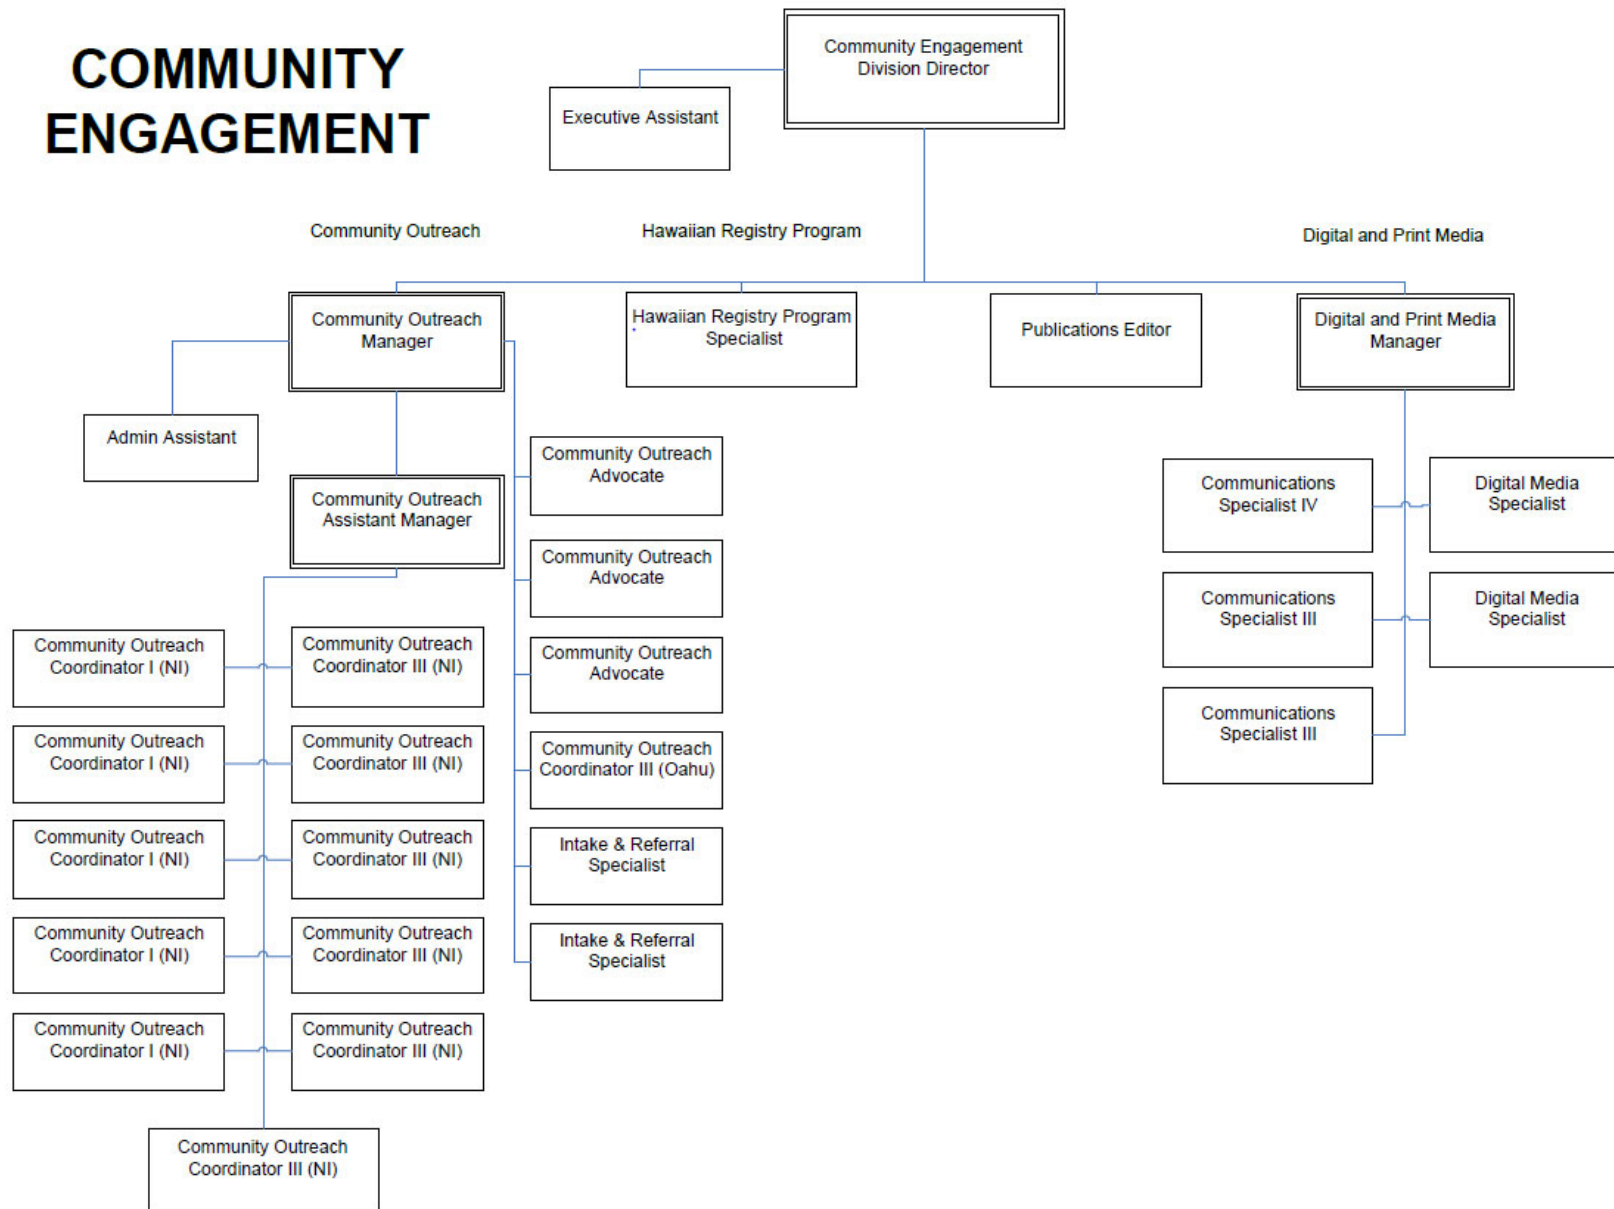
COMMUNITY ENGAGEMENT

Community Engagement Division Director

Executive Assistant

Community Outreach

Hawaiian Registry Program

Digital and Print Media

Community Outreach Manager

Hawaiian Registry Program Specialist

Publications Editor

Digital and Print Media Manager

Admin Assistant

Community Outreach Assistant Manager

Community Outreach Advocate

Community Outreach Advocate

Community Outreach Advocate

Community Outreach Coordinator III (Oahu)

Intake & Referral Specialist

Intake & Referral Specialist

Community Outreach Coordinator I (NI)

Community Outreach Coordinator III (NI)

Community Outreach Coordinator I (NI)

Community Outreach Coordinator III (NI)

Community Outreach Coordinator I (NI)

Community Outreach Coordinator III (NI)

Community Outreach Coordinator I (NI)

Community Outreach Coordinator III (NI)

Community Outreach Coordinator I (NI)

Community Outreach Coordinator III (NI)

Community Outreach Coordinator III (NI)

Communications Specialist IV

Digital Media Specialist

Communications Specialist III

Digital Media Specialist

Communications Specialist III